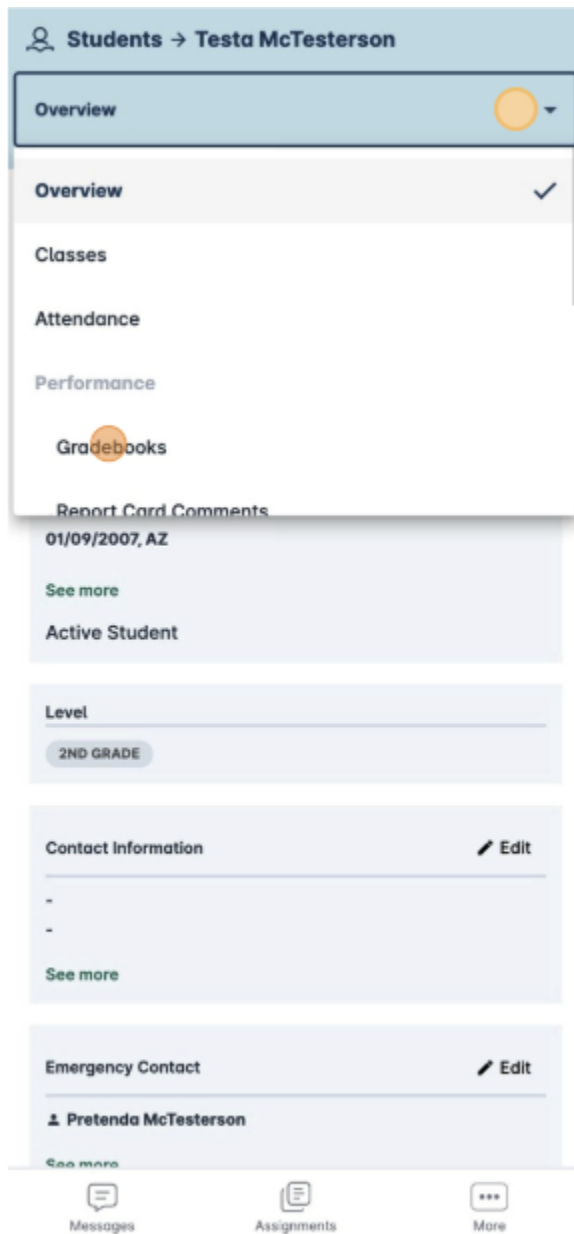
Students → Testa McTesterson

Overview

Overview ✓

Classes

Attendance

Performance

Gradebooks

Report Card Comments

01/09/2007, AZ

See more

Active Student

Level

2ND GRADE

Contact Information

Edit

-

-

See more

Emergency Contact

Edit

Pretenda McTesterson

See more

Messages

Assignments

More